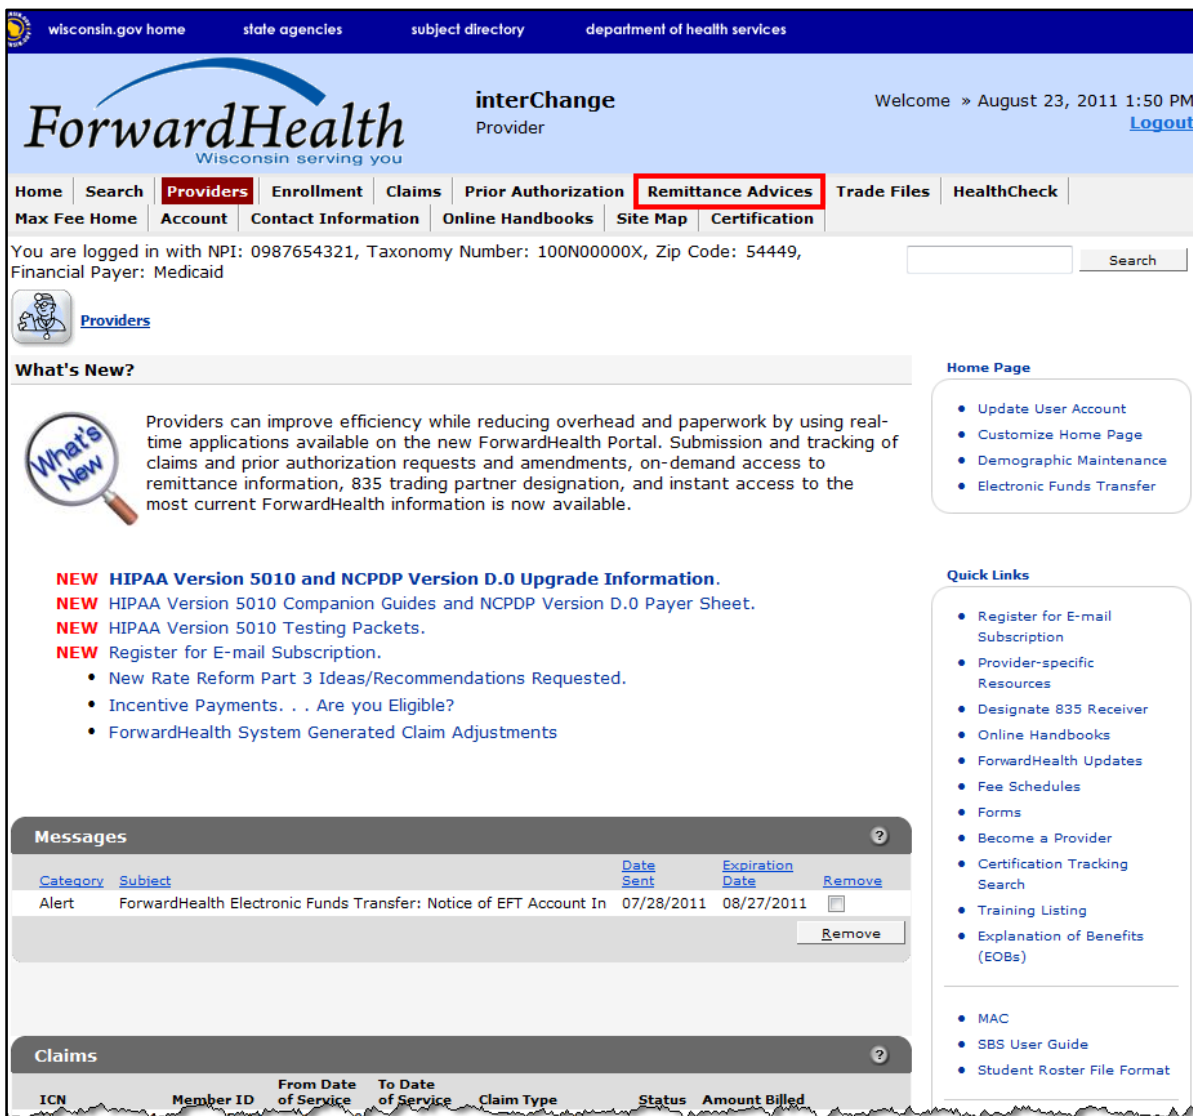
wisconsin.gov home state agencies subject directory department of health services

ForwardHealth
Wisconsin serving you

interChange
Provider

Welcome » August 23, 2011 1:50 PM
Logout

Home | Search | Providers | Enrollment | Claims | Prior Authorization | Remittance Advices | Trade Files | HealthCheck
Max Fee Home | Account | Contact Information | Online Handbooks | Site Map | Certification

You are logged in with NPI: 0987654321, Taxonomy Number: 100N00000X, Zip Code: 54449, Financial Payer: Medicaid

Search

Providers

What's New?

What's New

Providers can improve efficiency while reducing overhead and paperwork by using real-time applications available on the new ForwardHealth Portal. Submission and tracking of claims and prior authorization requests and amendments, on-demand access to remittance information, 835 trading partner designation, and instant access to the most current ForwardHealth information is now available.

NEW HIPAA Version 5010 and NCPDP Version D.0 Upgrade Information.
NEW HIPAA Version 5010 Companion Guides and NCPDP Version D.0 Payer Sheet.
NEW HIPAA Version 5010 Testing Packets.
NEW Register for E-mail Subscription.
• New Rate Reform Part 3 Ideas/Recommendations Requested.
• Incentive Payments. . . Are you Eligible?
• ForwardHealth System Generated Claim Adjustments

Messages ?

| Category | Subject | Date Sent | Expiration Date | Remove |
|---|---|---|---|---|
| Alert | ForwardHealth Electronic Funds Transfer: Notice of EFT Account In | 07/28/2011 | 08/27/2011 | |

Remove

Claims ?

| ICN | Member ID | From Date of Service | To Date of Service | Claim Type | Status | Amount Billed |
|---|---|---|---|---|---|---|

Home Page
• Update User Account
• Customize Home Page
• Demographic Maintenance
• Electronic Funds Transfer

Quick Links
• Register for E-mail Subscription
• Provider-specific Resources
• Designate 835 Receiver
• Online Handbooks
• ForwardHealth Updates
• Fee Schedules
• Forms
• Become a Provider
• Certification Tracking Search
• Training Listing
• Explanation of Benefits (EOBs)

• MAC
• SBS User Guide
• Student Roster File Format